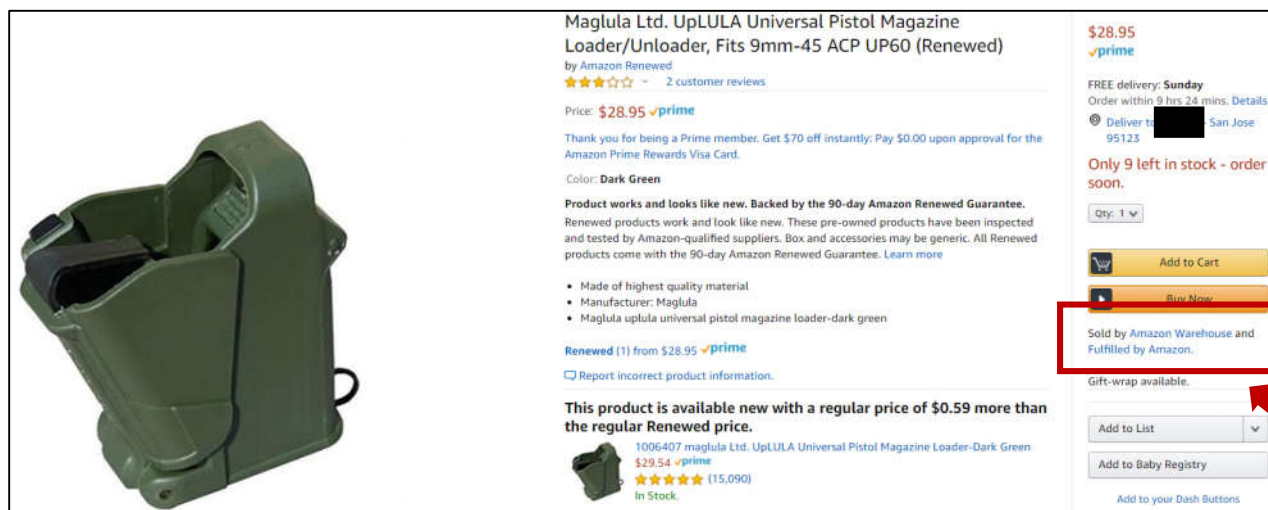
Maglula Ltd. UpLULA Universal Pistol Magazine Loader/Unloader, Fits 9mm-45 ACP UP60 (Renewed)

by Amazon Renewed

2 customer reviews

Price: $28.95 prime

Thank you for being a Prime member. Get $70 off instantly: Pay $0.00 upon approval for the Amazon Prime Rewards Visa Card.

Color: Dark Green

Product works and looks like new. Backed by the 90-day Amazon Renewed Guarantee.

Renewed products work and look like new. These pre-owned products have been inspected and tested by Amazon-qualified suppliers. Box and accessories may be generic. All Renewed products come with the 90-day Amazon Renewed Guarantee. Learn more

- Made of highest quality material
- Manufacturer: Maglula
- Maglula uplula universal pistol magazine loader-dark green

Renewed (1) from $28.95 prime

Report incorrect product information.

This product is available new with a regular price of $0.59 more than the regular Renewed price.

1006407 maglula Ltd. UpLULA Universal Pistol Magazine Loader-Dark Green
$29.54 prime
(15,090)
In Stock.

$28.95
prime

FREE delivery: Sunday
Order within 9 hrs 24 mins. Details

Deliver t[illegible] San Jose 95123

Only 9 left in stock - order soon.

Qty: 1

Add to Cart

Buy Now

Sold by Amazon Warehouse and Fulfilled by Amazon.

Gift-wrap available.

Add to List

Add to Baby Registry

Add to your Dash Buttons